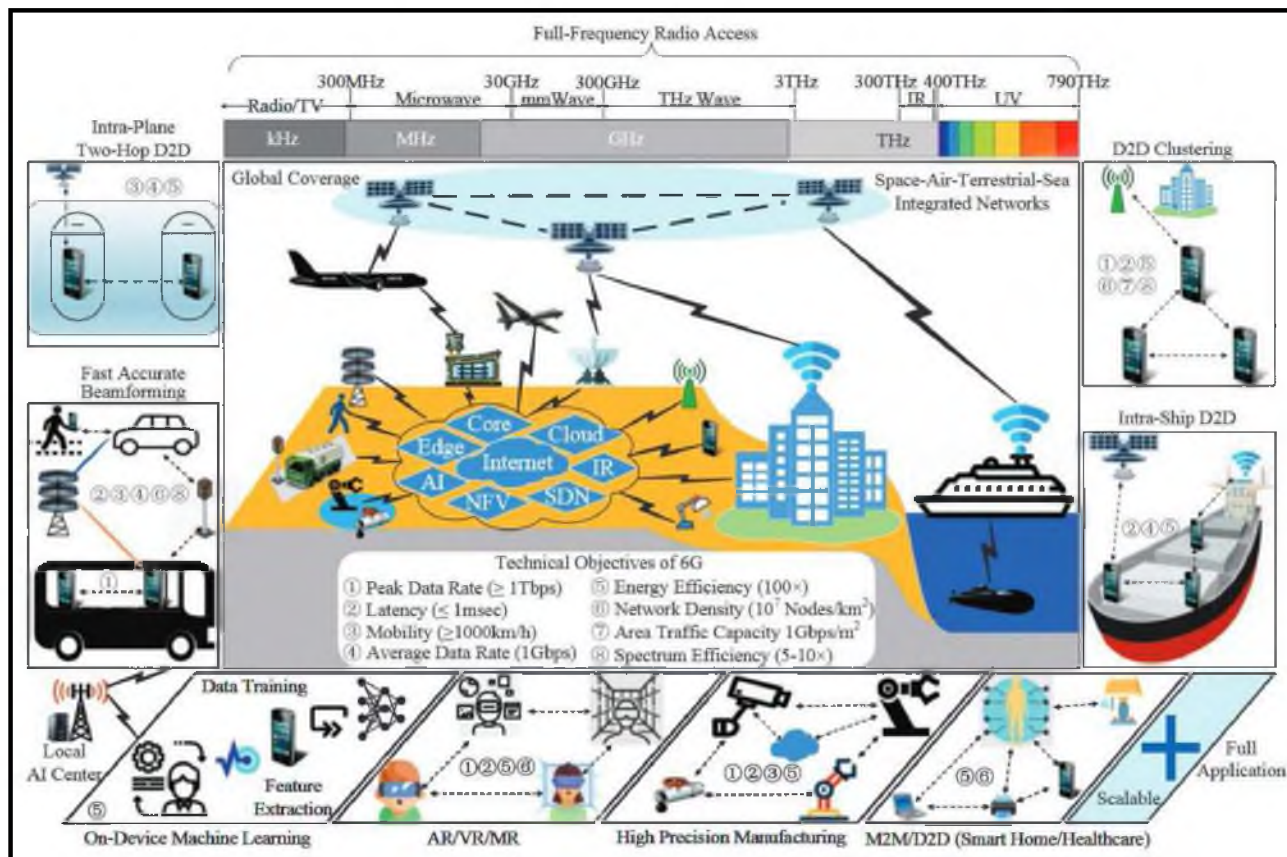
Full-Frequency Radio Access

300MHz 30GHz 300GHz 3THz 300THz 400THz 790THz

Radio/TV Microwave mmWave THz Wave IR UV

kHz MHz GHz THz

Intra-Plane Two-Hop D2D

③④⑤

Global Coverage

Space-Air-Terrestrial-Sea Integrated Networks

D2D Clustering

①②③ ⑥⑦⑧

Fast Accurate Beamforming

②③④⑥⑧

①

Core Cloud Edge Internet IR AI NFV SDN

Intra-Ship D2D

②④⑤

Technical Objectives of 6G

① Peak Data Rate (≥ 1Tbps)
② Latency (≤ 1msec)
③ Mobility (≥1000km/h)
④ Average Data Rate (1Gbps)
⑤ Energy Efficiency (100×)
⑥ Network Density ($10^7$ Nodes/km$^2$)
⑦ Area Traffic Capacity 1Gbps/m$^2$
⑧ Spectrum Efficiency (5-10×)

Data Training

Local AI Center

⑤

Feature Extraction

①②⑤⑥

①②③⑤

⑤⑥

Scalable

Full Application

On-Device Machine Learning AR/VR/MR High Precision Manufacturing M2M/D2D (Smart Home/Healthcare)